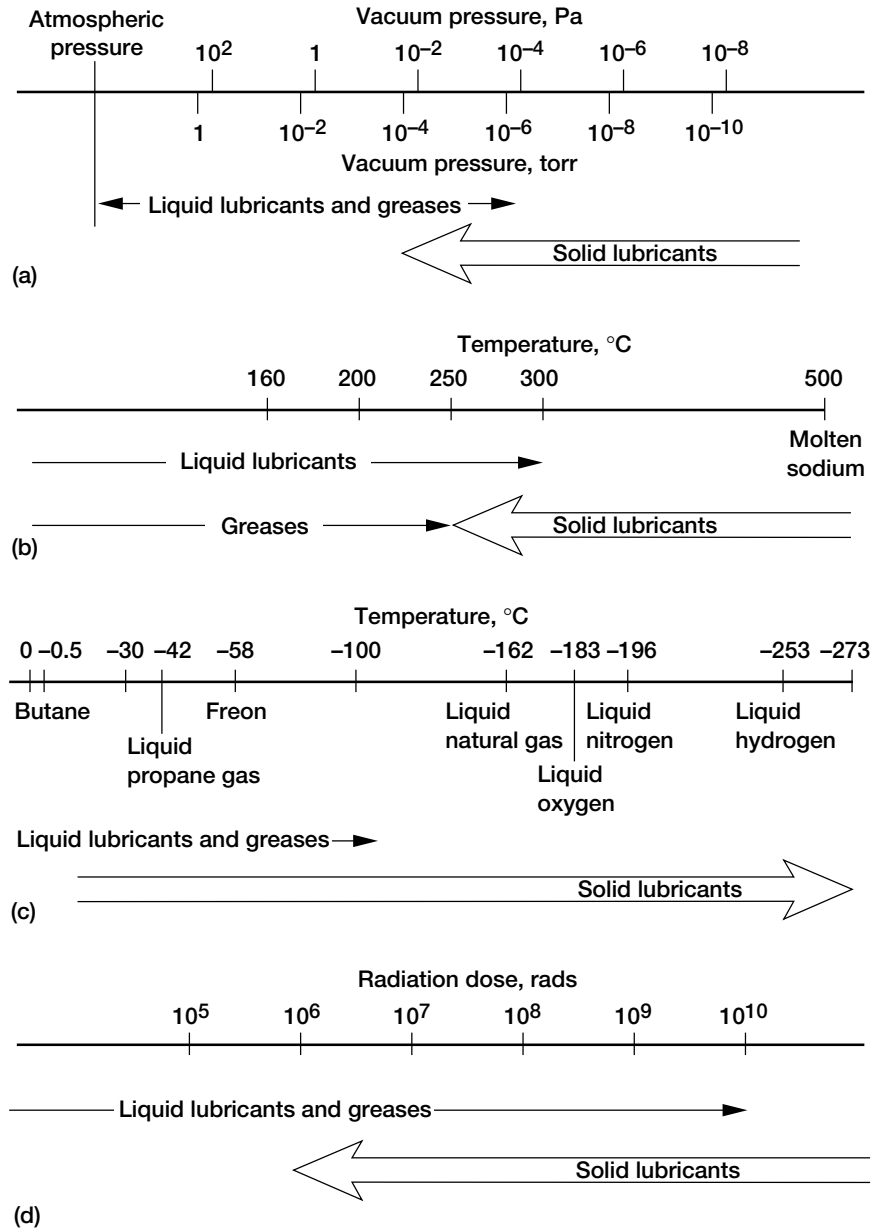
Atmospheric pressure

Vacuum pressure, Pa

$10^2$ $1$ $10^{-2}$ $10^{-4}$ $10^{-6}$ $10^{-8}$

$1$ $10^{-2}$ $10^{-4}$ $10^{-6}$ $10^{-8}$ $10^{-10}$

Vacuum pressure, torr

Liquid lubricants and greases

Solid lubricants

(a)

Temperature, °C

160 200 250 300 500

Molten sodium

Liquid lubricants

Greases

Solid lubricants

(b)

Temperature, °C

0 –0.5 –30 –42 –58 –100 –162 –183 –196 –253 –273

Butane

Liquid propane gas

Freon

Liquid natural gas

Liquid oxygen

Liquid nitrogen

Liquid hydrogen

Liquid lubricants and greases

Solid lubricants

(c)

Radiation dose, rads

$10^5$ $10^6$ $10^7$ $10^8$ $10^9$ $10^{10}$

Liquid lubricants and greases

Solid lubricants

(d)